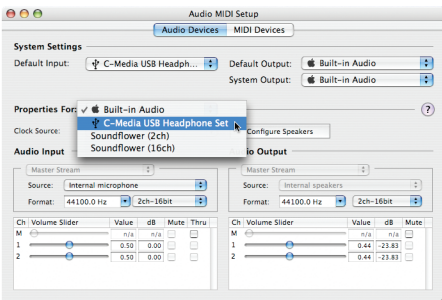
Audio MIDI Setup

Audio Devices | MIDI Devices

System Settings

Default Input: C-Media USB Headph...

Default Output: Built-in Audio

System Output: Built-in Audio

Properties For: ✓ Built-in Audio
C-Media USB Headphone Set
Soundflower (2ch)
Soundflower (16ch)

?

Clock Source:

Configure Speakers

Audio Input

Audio Output

Master Stream

Source: Internal microphone

Format: 44100.0 Hz | 2ch-16bit

Master Stream

Source: Internal speakers

Format: 44100.0 Hz | 2ch-16bit

| Ch | Volume Slider | Value | dB | Mute | Thru |
|---|---|---|---|---|---|
| M | | n/a | n/a | | |
| 1 | | 0.50 | 0.00 | | |
| 2 | | 0.50 | 0.00 | | |

| Ch | Volume Slider | Value | dB | Mute |
|---|---|---|---|---|
| M | | n/a | n/a | |
| 1 | | 0.44 | -23.83 | |
| 2 | | 0.44 | -23.83 | |